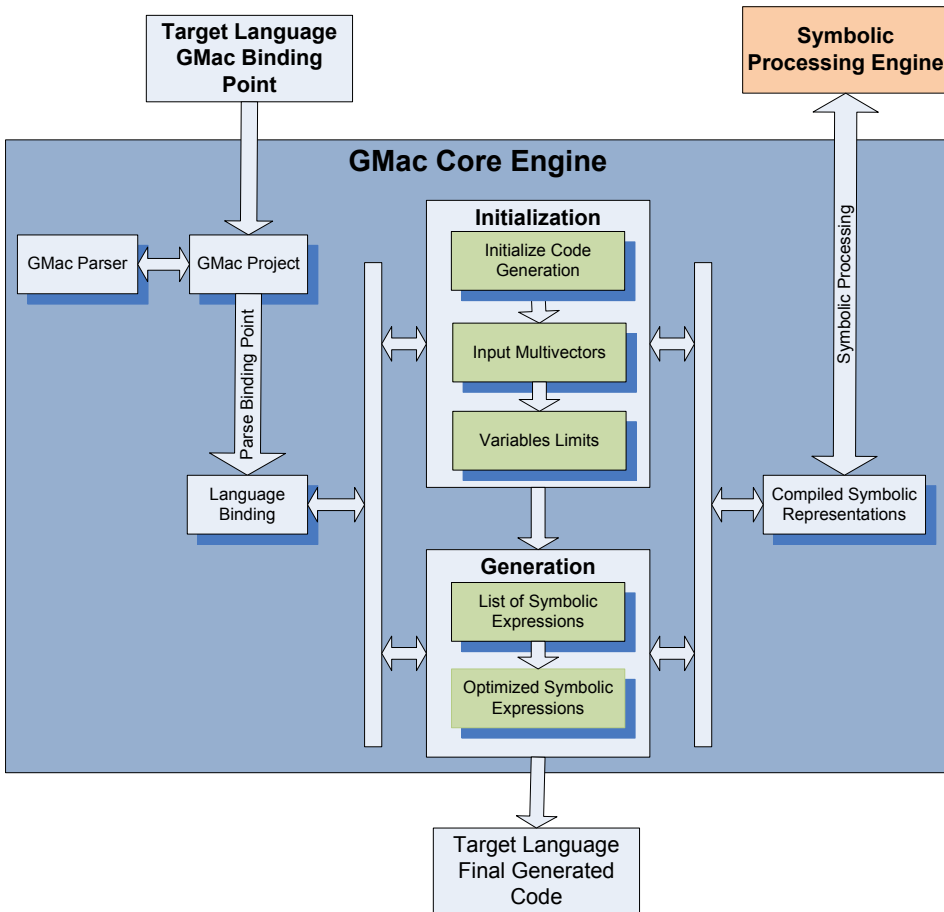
Target Language GMac Binding Point

Symbolic Processing Engine

GMac Core Engine

GMac Parser

GMac Project

Parse Binding Point

Language Binding

Initialization

Initialize Code Generation

Input Multivectors

Variables Limits

Generation

List of Symbolic Expressions

Optimized Symbolic Expressions

Symbolic Processing

Compiled Symbolic Representations

Target Language Final Generated Code